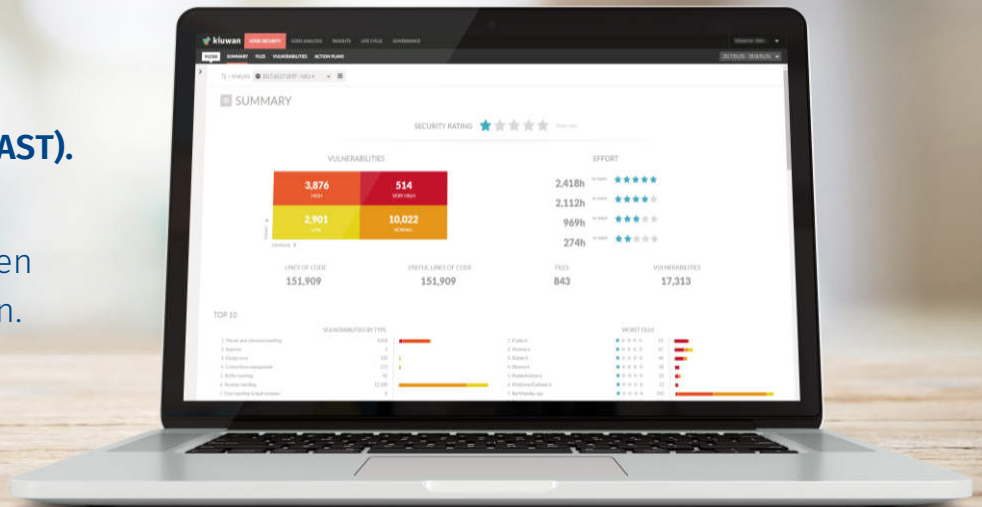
AST).

en
n.

kiuwan CODE SECURITY CODE ANALYSIS INSIGHTS LIFE CYCLE GOVERNANCE

SUMMARY FILES VULNERABILITIES ACTION PLANS

SUMMARY

SECURITY RATING

VULNERABILITIES

3,876
HIGH

514
VERY HIGH

2,901
LOW

10,022
NORMAL

EFFORT

2,418h

2,112h

969h

274h

LINES OF CODE
151,909

USEFUL LINES OF CODE
151,909

FILES
843

VULNERABILITIES
17,313

TOP 10

VULNERABILITIES BY TYPE

WORST FILES